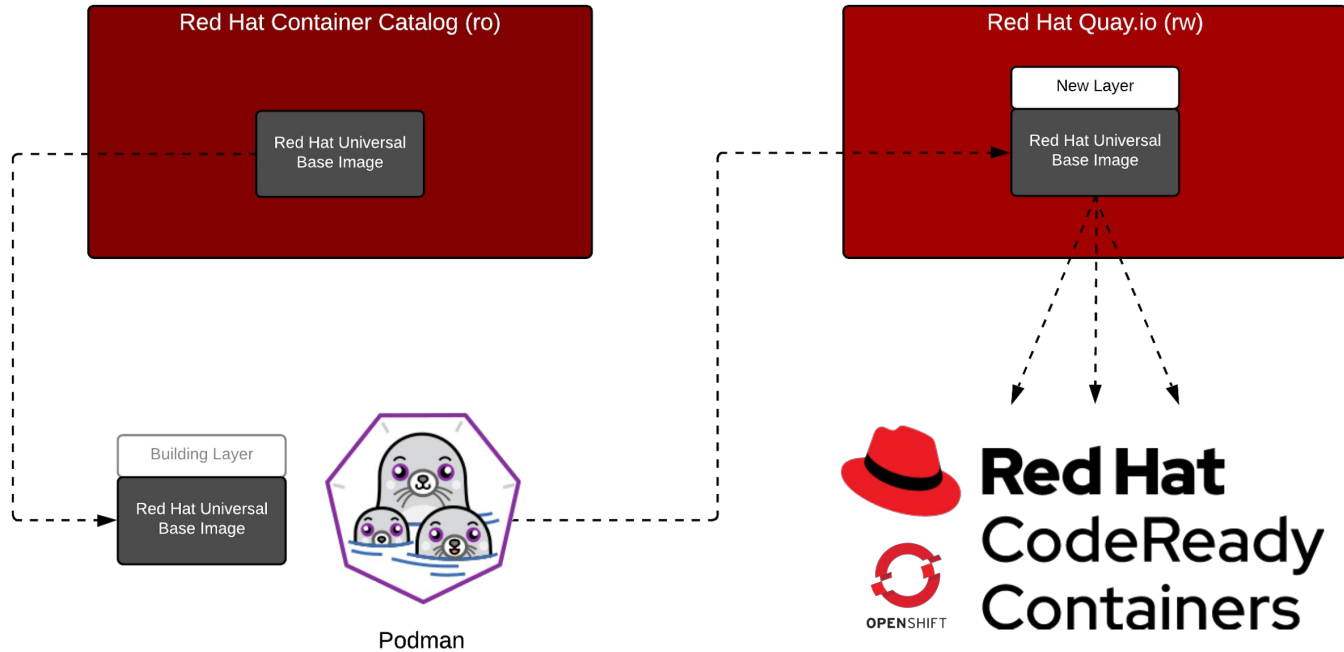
Red Hat Container Catalog (ro)

Red Hat Universal Base Image

Red Hat Quay.io (rw)

New Layer

Red Hat Universal Base Image

Building Layer

Red Hat Universal Base Image

Podman

Red Hat CodeReady Containers

OPENSHIFT